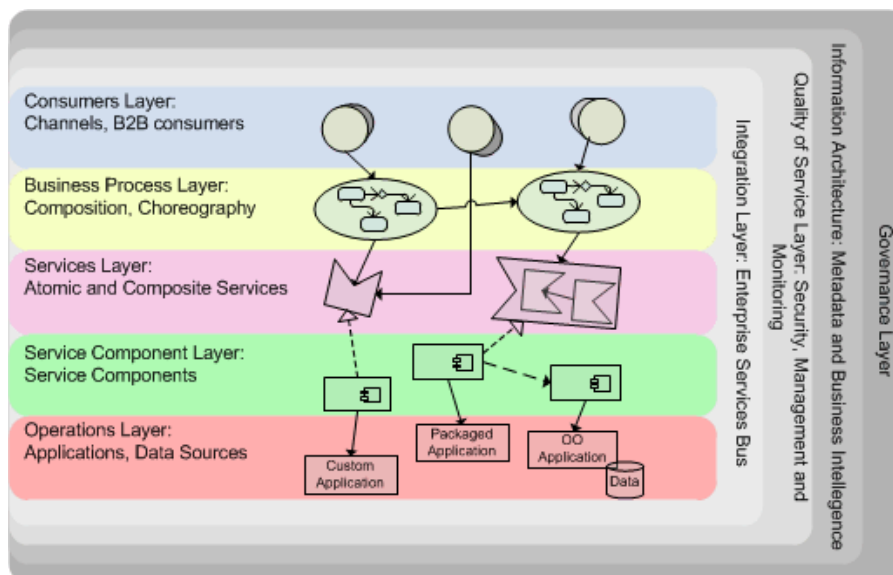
Consumers Layer:
Channels, B2B consumers

Business Process Layer:
Composition, Choreography

Services Layer:
Atomic and Composite Services

Service Component Layer:
Service Components

Operations Layer:
Applications, Data Sources

Custom Application

Packaged Application

OO Application

Data

Integration Layer: Enterprise Services Bus

Quality of Service Layer: Security, Management and Monitoring

Information Architecture: Metadata and Business Intellegence

Governance Layer